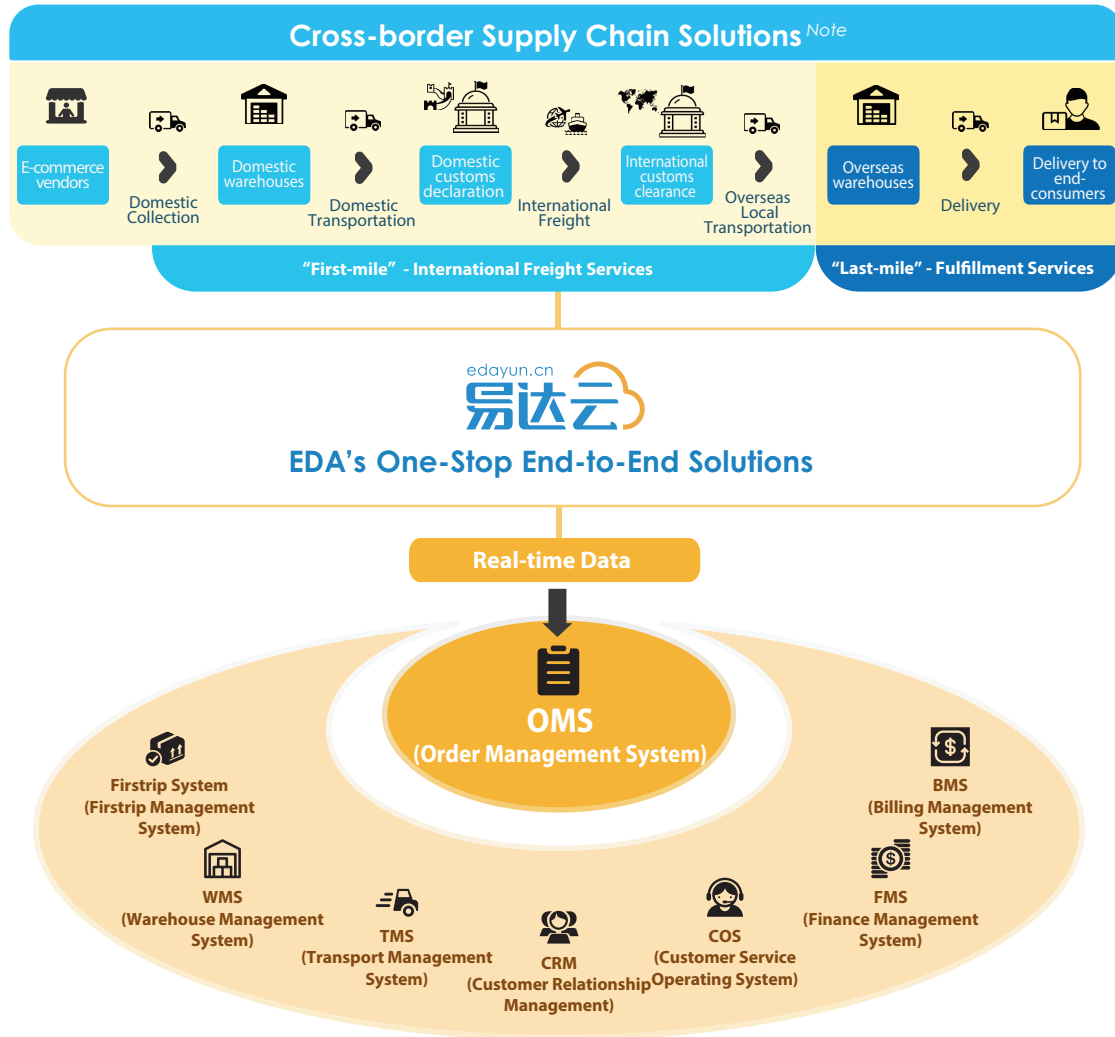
Cross-border Supply Chain Solutions Note

E-commerce vendors

Domestic Collection

Domestic warehouses

Domestic Transportation

Domestic customs declaration

International Freight

International customs clearance

Overseas Local Transportation

Overseas warehouses

Delivery

Delivery to end-consumers

"First-mile" - International Freight Services

"Last-mile" - Fulfillment Services

edayun.cn

易达云

EDA's One-Stop End-to-End Solutions

Real-time Data

OMS
(Order Management System)

Firstrip System
(Firstrip Management System)

BMS
(Billing Management System)

WMS
(Warehouse Management System)

FMS
(Finance Management System)

TMS
(Transport Management System)

CRM
(Customer Relationship Management)

COS
(Customer Service Operating System)